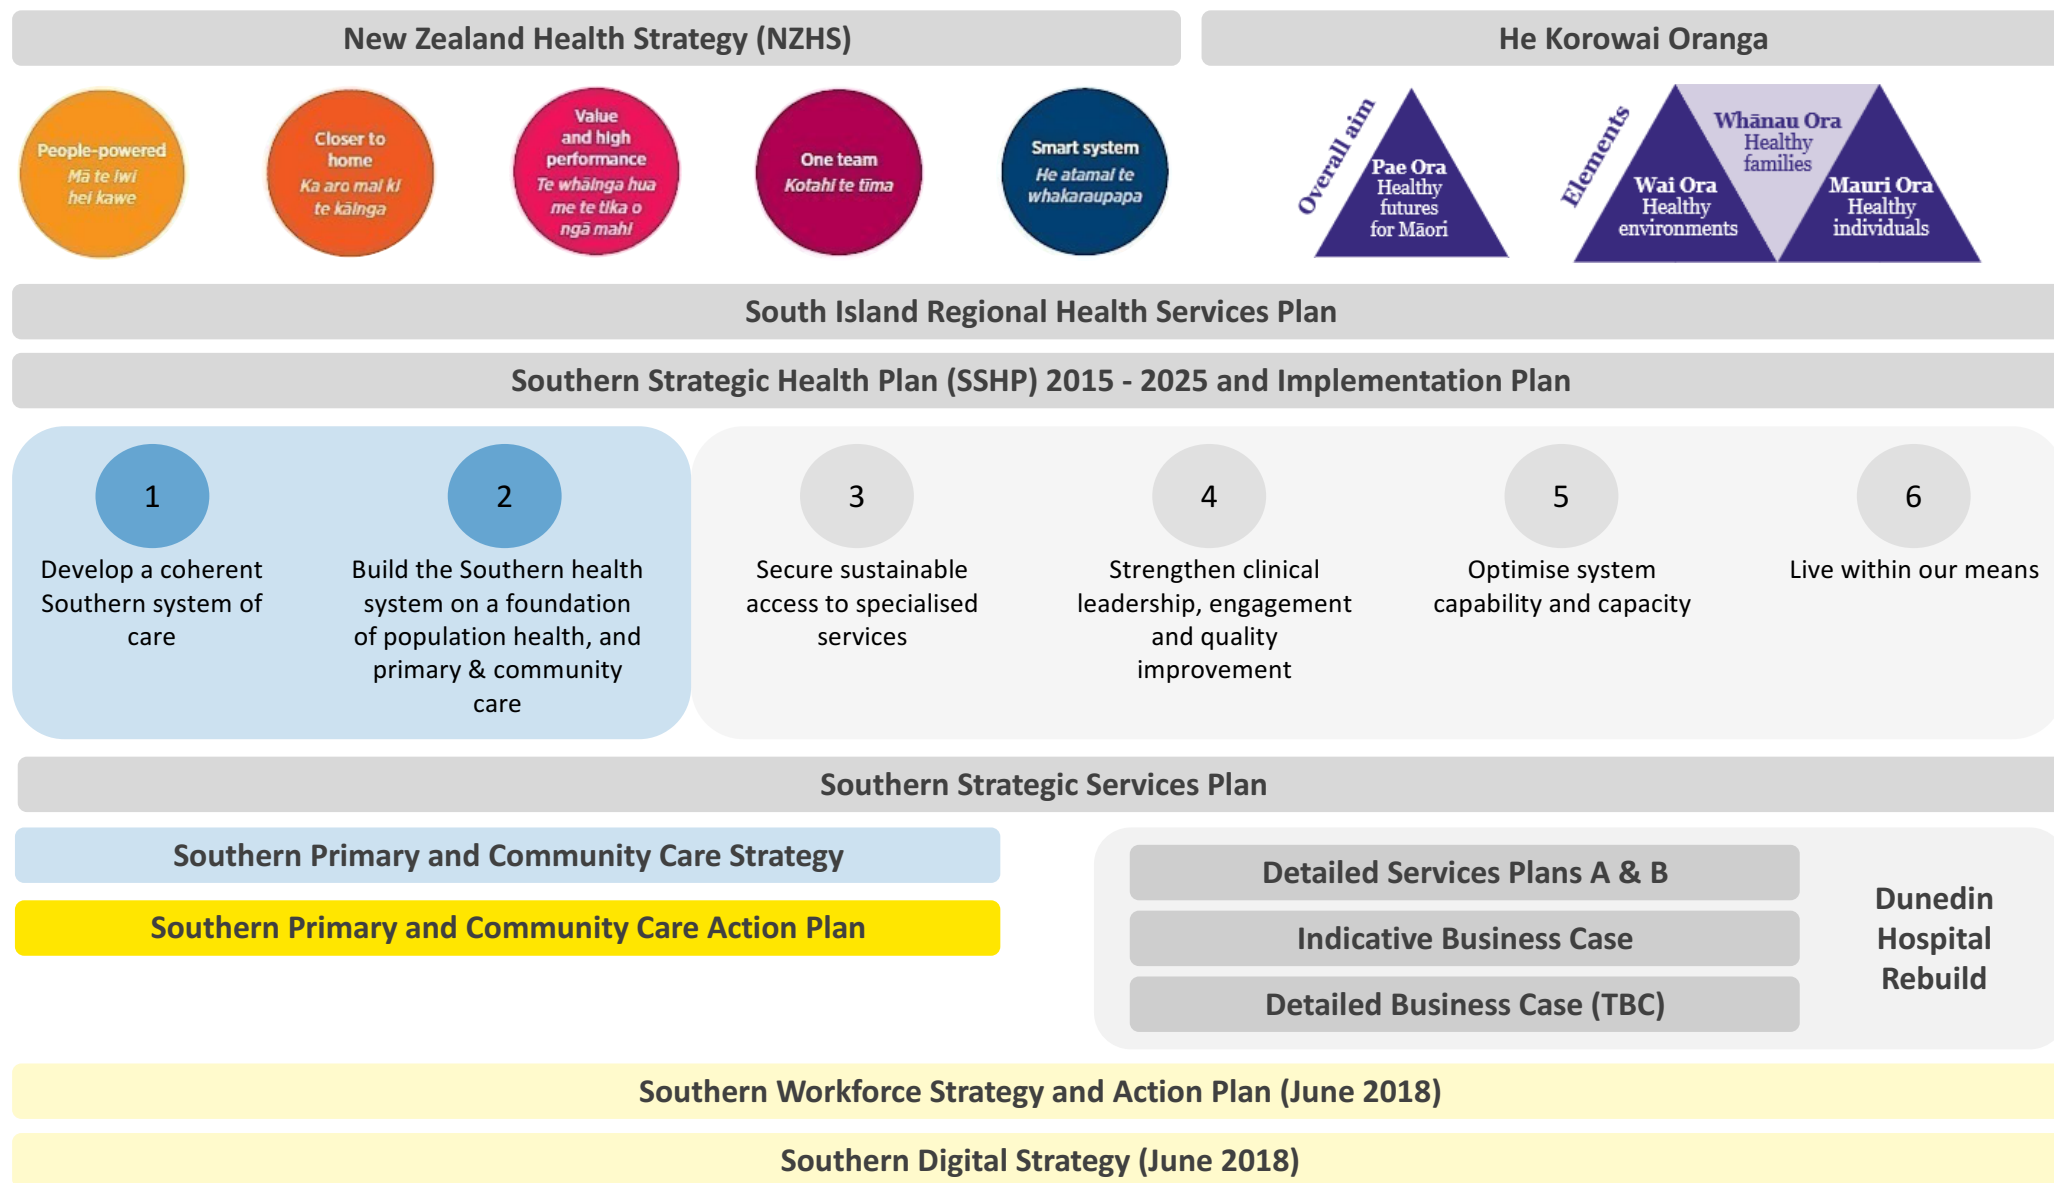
New Zealand Health Strategy (NZHS)

He Korowai Oranga

People-powered
Mā te iwi hei kawe

Closer to home
Ka aro mai ki te kāinga

Value and high performance
Te whāinga hua me te tika o ngā mahi

One team
Kotahi te tīma

Smart system
He atamai te whakaraupapa

Overall aim

Pae Ora
Healthy futures for Māori

Elements

Whānau Ora
Healthy families

Wai Ora
Healthy environments

Mauri Ora
Healthy individuals

South Island Regional Health Services Plan

Southern Strategic Health Plan (SSHP) 2015 - 2025 and Implementation Plan

1
Develop a coherent Southern system of care

2
Build the Southern health system on a foundation of population health, and primary & community care

3
Secure sustainable access to specialised services

4
Strengthen clinical leadership, engagement and quality improvement

5
Optimise system capability and capacity

6
Live within our means

Southern Strategic Services Plan

Southern Primary and Community Care Strategy

Southern Primary and Community Care Action Plan

Detailed Services Plans A & B

Indicative Business Case

Detailed Business Case (TBC)

Dunedin Hospital Rebuild

Southern Workforce Strategy and Action Plan (June 2018)

Southern Digital Strategy (June 2018)